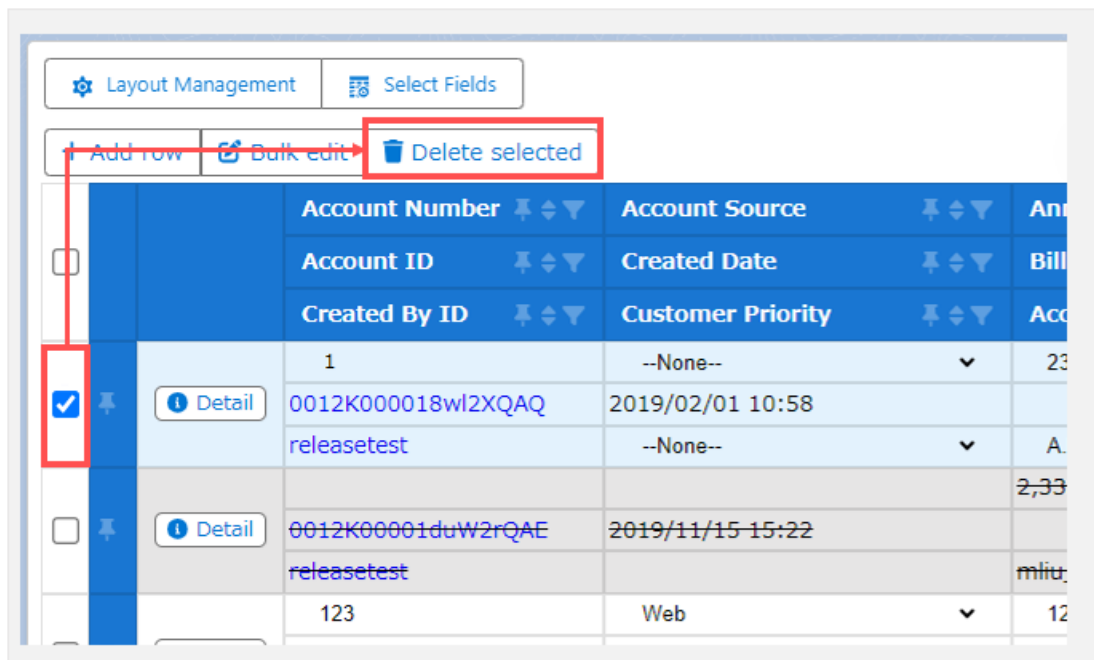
Layout Management | Select Fields

Add row | Bulk edit | Delete selected

| | | | Account Number | Account Source | Ann |
|---|---|---|---|---|---|
| | | | Account ID | Created Date | Bill |
| | | | Created By ID | Customer Priority | Acc |
| | | | 1 | --None-- | 23 |
| | | Detail | 0012K000018wl2XQAQ | 2019/02/01 10:58 | |
| | | | releasetest | --None-- | A. |
| | | | | | 2,33 |
| | | Detail | 0012K00001duW2rQAE | 2019/11/15 15:22 | |
| | | | releasetest | | mliu |
| | | | 123 | Web | 12 |